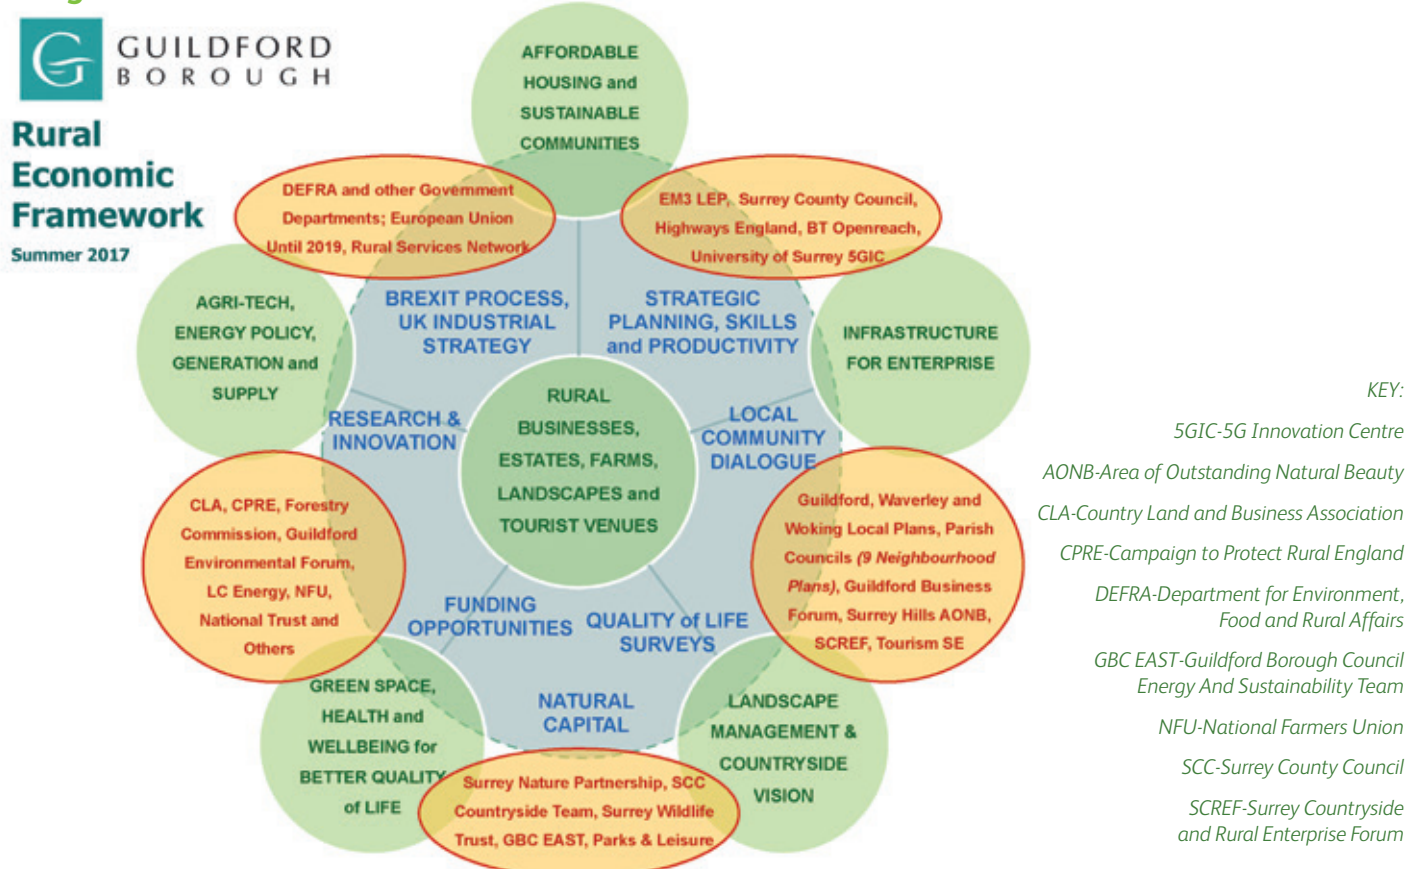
GUILDFORD BOROUGH

Rural Economic Framework

Summer 2017

AFFORDABLE HOUSING and SUSTAINABLE COMMUNITIES

DEFRA and other Government Departments; European Union Until 2019, Rural Services Network

EM3 LEP, Surrey County Council, Highways England, BT Openreach, University of Surrey 5GIC

AGRI-TECH, ENERGY POLICY, GENERATION and SUPPLY

BREXIT PROCESS, UK INDUSTRIAL STRATEGY

STRATEGIC PLANNING, SKILLS and PRODUCTIVITY

INFRASTRUCTURE FOR ENTERPRISE

RESEARCH & INNOVATION

RURAL BUSINESSES, ESTATES, FARMS, LANDSCAPES and TOURIST VENUES

LOCAL COMMUNITY DIALOGUE

CLA, CPRE, Forestry Commission, Guildford Environmental Forum, LC Energy, NFU, National Trust and Others

Guildford, Waverley and Woking Local Plans, Parish Councils (9 Neighbourhood Plans), Guildford Business Forum, Surrey Hills AONB, SCREF, Tourism SE

FUNDING OPPORTUNITIES

QUALITY of LIFE SURVEYS

GREEN SPACE, HEALTH and WELLBEING for BETTER QUALITY of LIFE

NATURAL CAPITAL

LANDSCAPE MANAGEMENT & COUNTRYSIDE VISION

Surrey Nature Partnership, SCC Countryside Team, Surrey Wildlife Trust, GBC EAST, Parks & Leisure

KEY:

5GIC-5G Innovation Centre

AONB-Area of Outstanding Natural Beauty

CLA-Country Land and Business Association

CPRE-Campaign to Protect Rural England

DEFRA-Department for Environment, Food and Rural Affairs

GBC EAST-Guildford Borough Council Energy And Sustainability Team

NFU-National Farmers Union

SCC-Surrey County Council

SCREF-Surrey Countryside and Rural Enterprise Forum